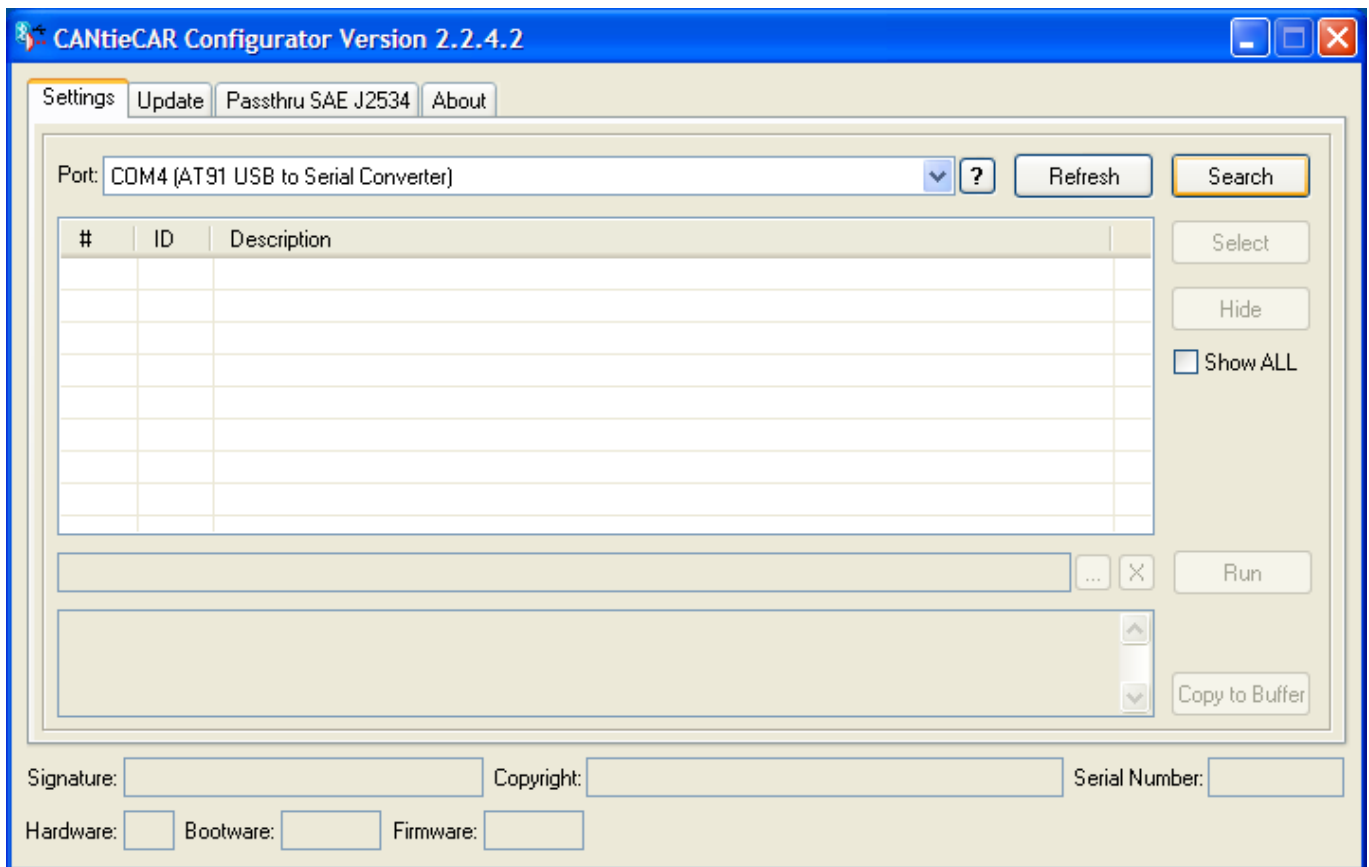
CANtieCAR Configurator Version 2.2.4.2

Settings | Update | Passthru SAE J2534 | About

Port: COM4 (AT91 USB to Serial Converter) ? Refresh Search

| # | ID | Description |
|---|---|---|
| | | |

Select

Hide

Show ALL

... X

Run

Copy to Buffer

Signature: Copyright: Serial Number:

Hardware: Bootware: Firmware: